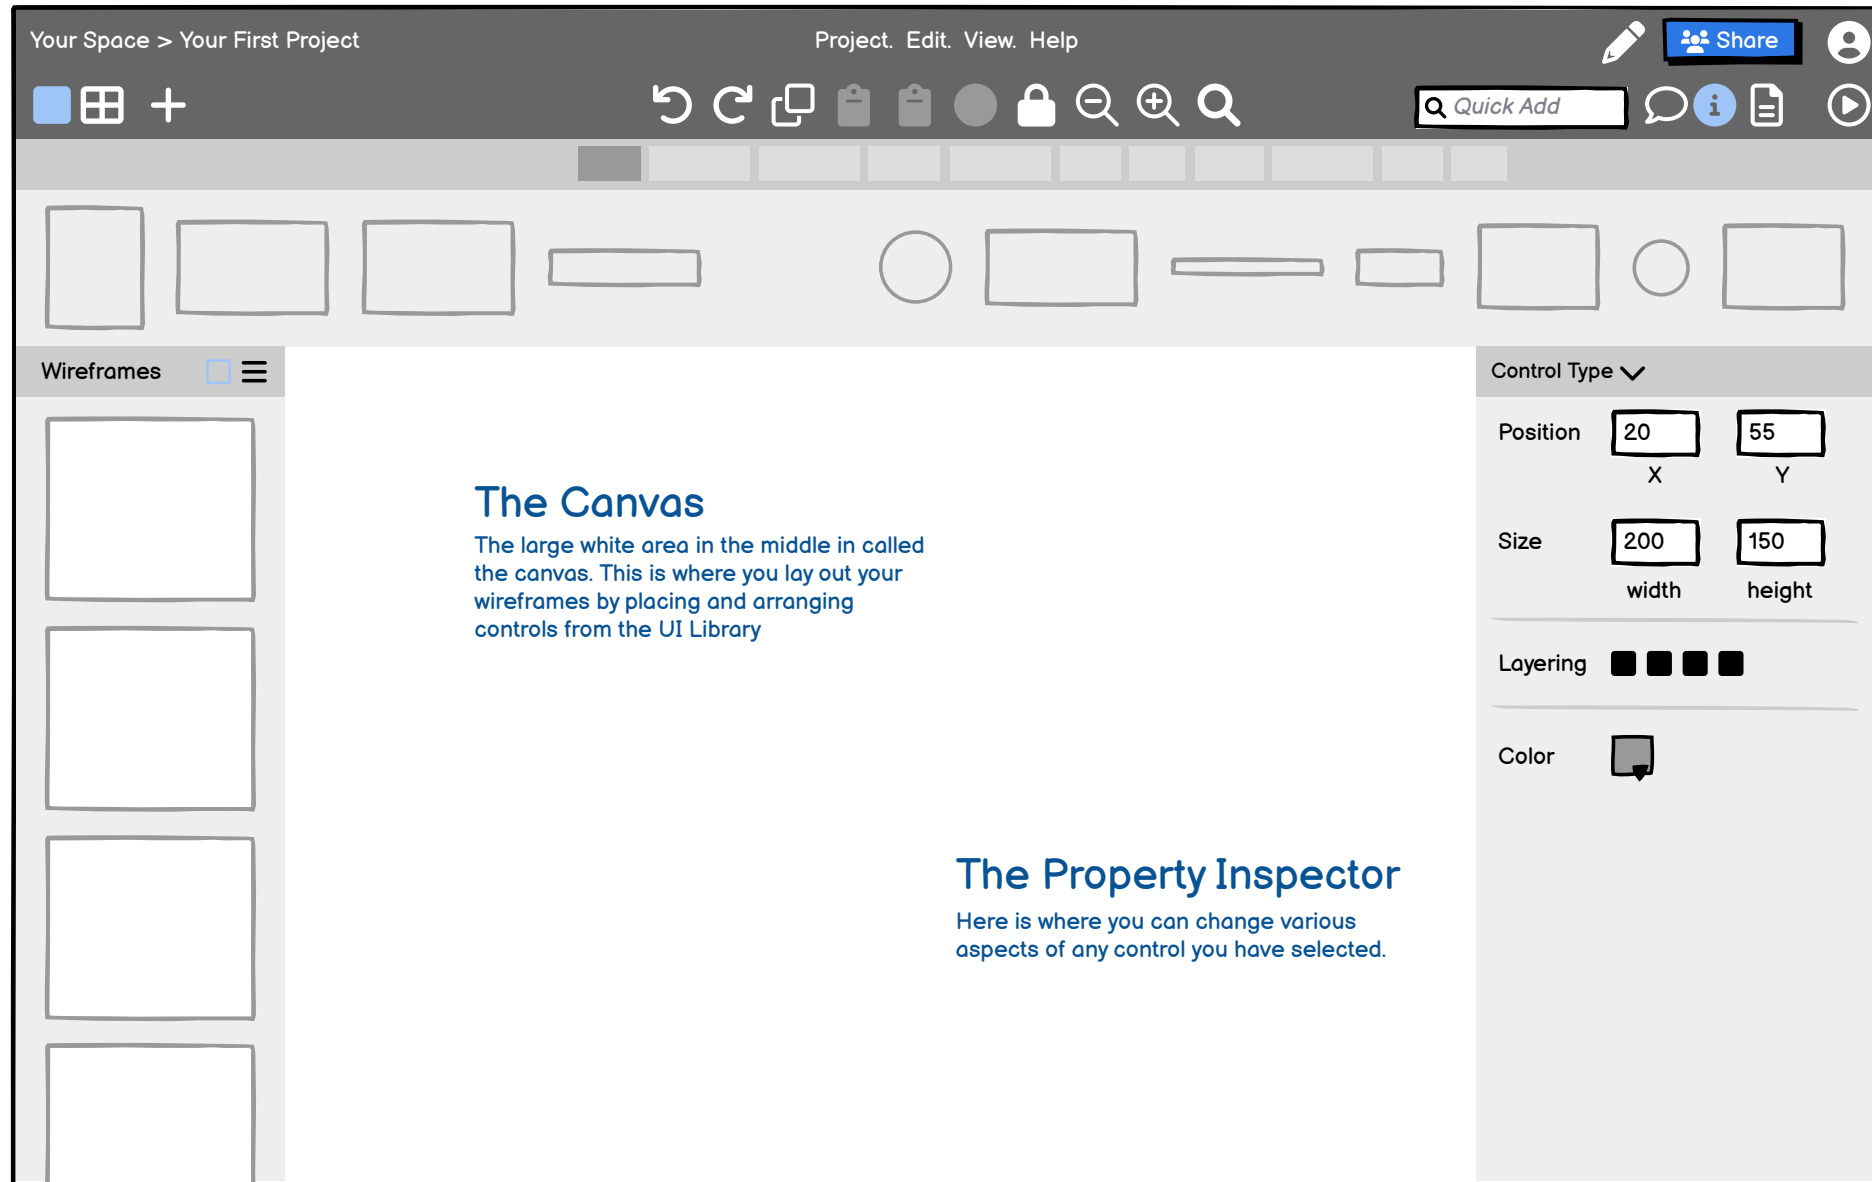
Your Space > Your First Project

Project. Edit. View. Help

Share

Quick Add

Wireframes

The Canvas

The large white area in the middle in called the canvas. This is where you lay out your wireframes by placing and arranging controls from the UI Library

The Property Inspector

Here is where you can change various aspects of any control you have selected.

Control Type

Position 20 55
X Y

Size 200 150
width height

Layering

Color